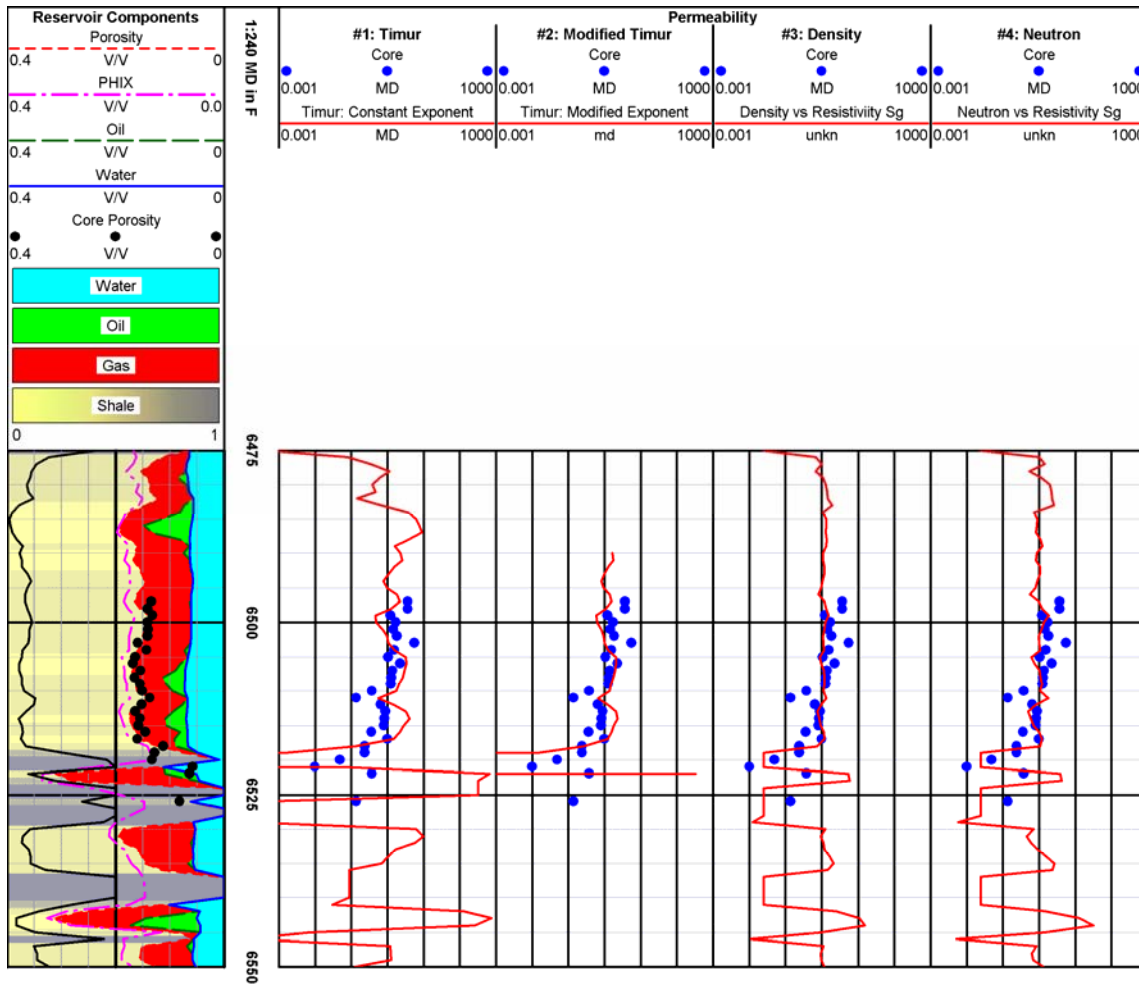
Reservoir Components

Porosity
0.4 V/V 0

PHIX
0.4 V/V 0.0

Oil
0.4 V/V 0

Water
0.4 V/V 0

Core Porosity
0.4 V/V 0

Water

Oil

Gas

Shale

0 1

1:240 MD in F

Permeability

#1: Timur
Core
0.001 MD 1000
Timur: Constant Exponent
0.001 MD 1000

#2: Modified Timur
Core
0.001 MD 1000
Timur: Modified Exponent
0.001 md 1000

#3: Density
Core
0.001 MD 1000
Density vs Resistiviity Sg
0.001 unkn 1000

#4: Neutron
Core
0.001 MD 1000
Neutron vs Resistivity Sg
0.001 unkn 1000

6475

6500

6525

6550